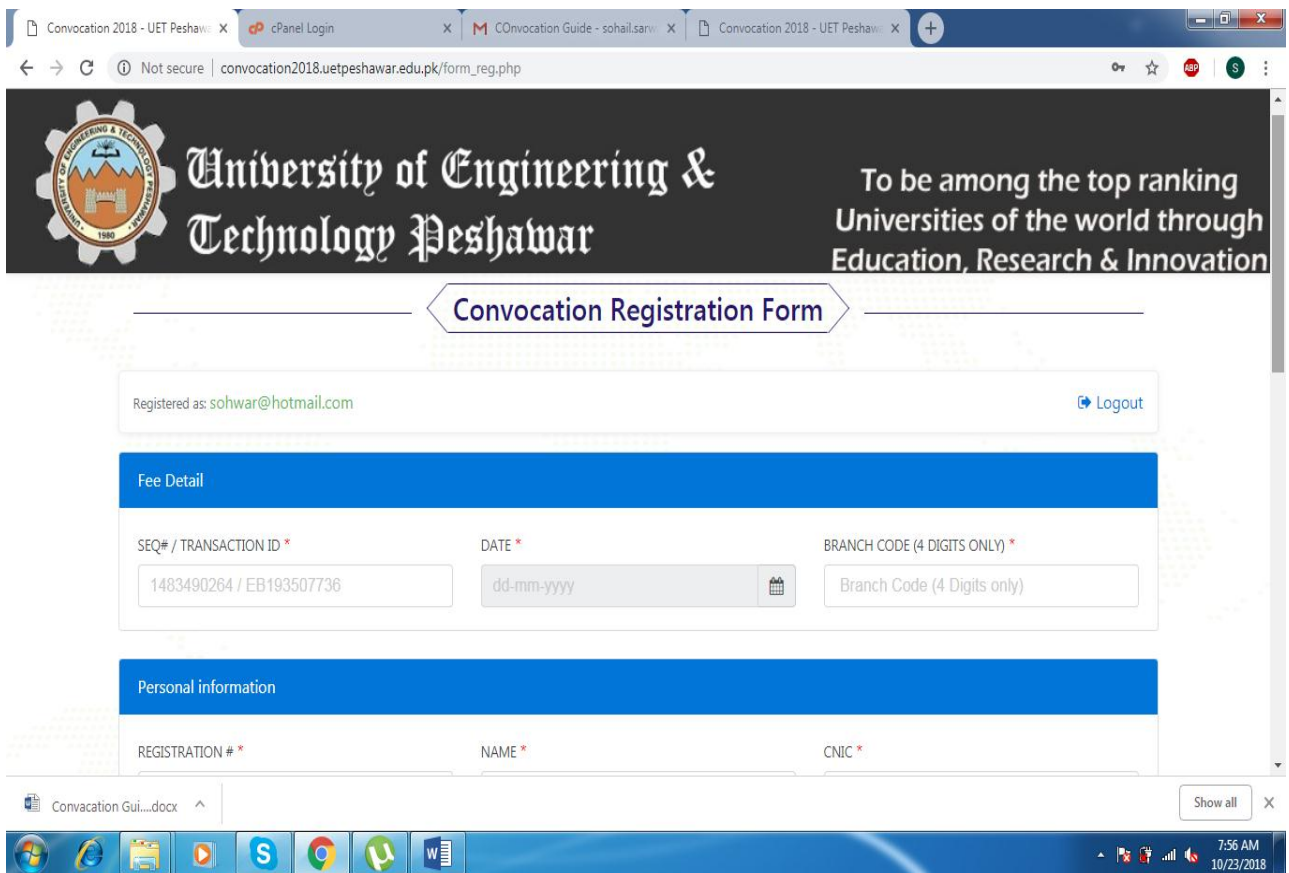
Convocation 2018 - UET Peshaw ×
cPanel Login ×
COnvocation Guide - sohail.sarw ×
Convocation 2018 - UET Peshaw ×

Not secure | convocation2018.uetpeshawar.edu.pk/form_reg.php

University of Engineering & Technology Peshawar

1980

To be among the top ranking Universities of the world through Education, Research & Innovation

Convocation Registration Form

Registered as: sohwar@hotmail.com

Logout

Fee Detail

SEQ# / TRANSACTION ID *
1483490264 / EB193507736

DATE *
dd-mm-yyyy

BRANCH CODE (4 DIGITS ONLY) *
Branch Code (4 Digits only)

Personal information

REGISTRATION # *

NAME *

CNIC *

Convacation Gui....docx

Show all

7:56 AM
10/23/2018